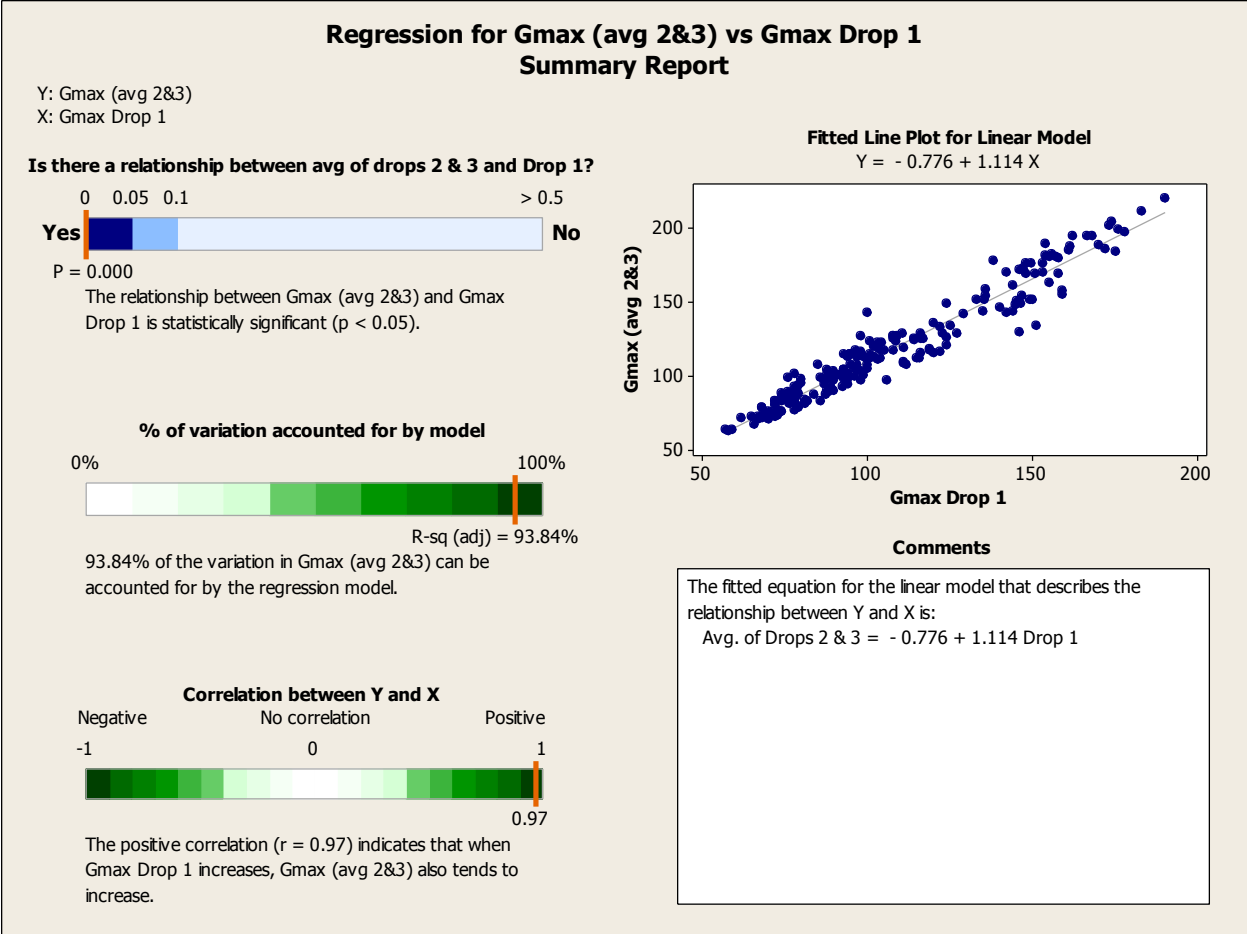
Regression for Gmax (avg 2&3) vs Gmax Drop 1
Summary Report

Y: Gmax (avg 2&3)
X: Gmax Drop 1

Is there a relationship between avg of drops 2 & 3 and Drop 1?

0 0.05 0.1 > 0.5
Yes No
P = 0.000

The relationship between Gmax (avg 2&3) and Gmax Drop 1 is statistically significant (p < 0.05).

% of variation accounted for by model

0% 100%
R-sq (adj) = 93.84%

93.84% of the variation in Gmax (avg 2&3) can be accounted for by the regression model.

Correlation between Y and X

Negative No correlation Positive
-1 0 1
0.97

The positive correlation (r = 0.97) indicates that when Gmax Drop 1 increases, Gmax (avg 2&3) also tends to increase.

Fitted Line Plot for Linear Model
Y = - 0.776 + 1.114 X

Gmax (avg 2&3)
200
150
100
50
50 100 150 200
Gmax Drop 1

Comments

The fitted equation for the linear model that describes the relationship between Y and X is:
Avg. of Drops 2 & 3 = - 0.776 + 1.114 Drop 1